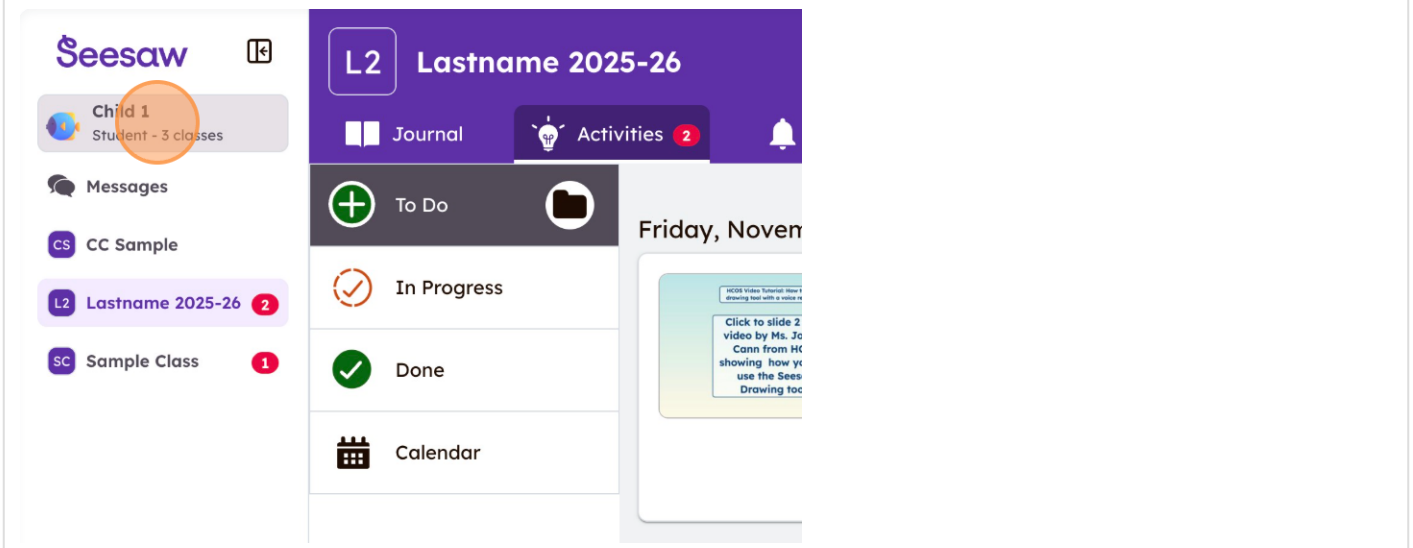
Seesaw

Child 1
Student - 3 classes

Messages

CS CC Sample

L2 Lastname 2025-26 2

SC Sample Class 1

L2 Lastname 2025-26

Journal

Activities 2

To Do

In Progress

Done

Calendar

Friday, Novem

HCOS Video Tutorial: How t drawing tool with a voice re

Click to slide 2 video by Ms. Jo Cann from HC showing how y use the Sees Drawing too